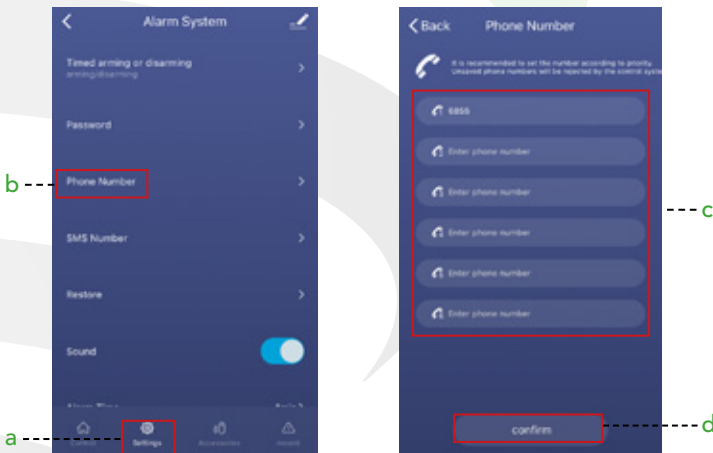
Alarm System

Timed arming or disarming
arming/disarming

Password

Phone Number

SMS Number

Restore

Sound

Alarm Time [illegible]

Control Settings Accessories Record

b

a

Back Phone Number

It is recommended to set the number according to priority. Unsaved phone numbers will be rejected by the control system

5555

Enter phone number

Enter phone number

Enter phone number

Enter phone number

Enter phone number

confirm

c

d